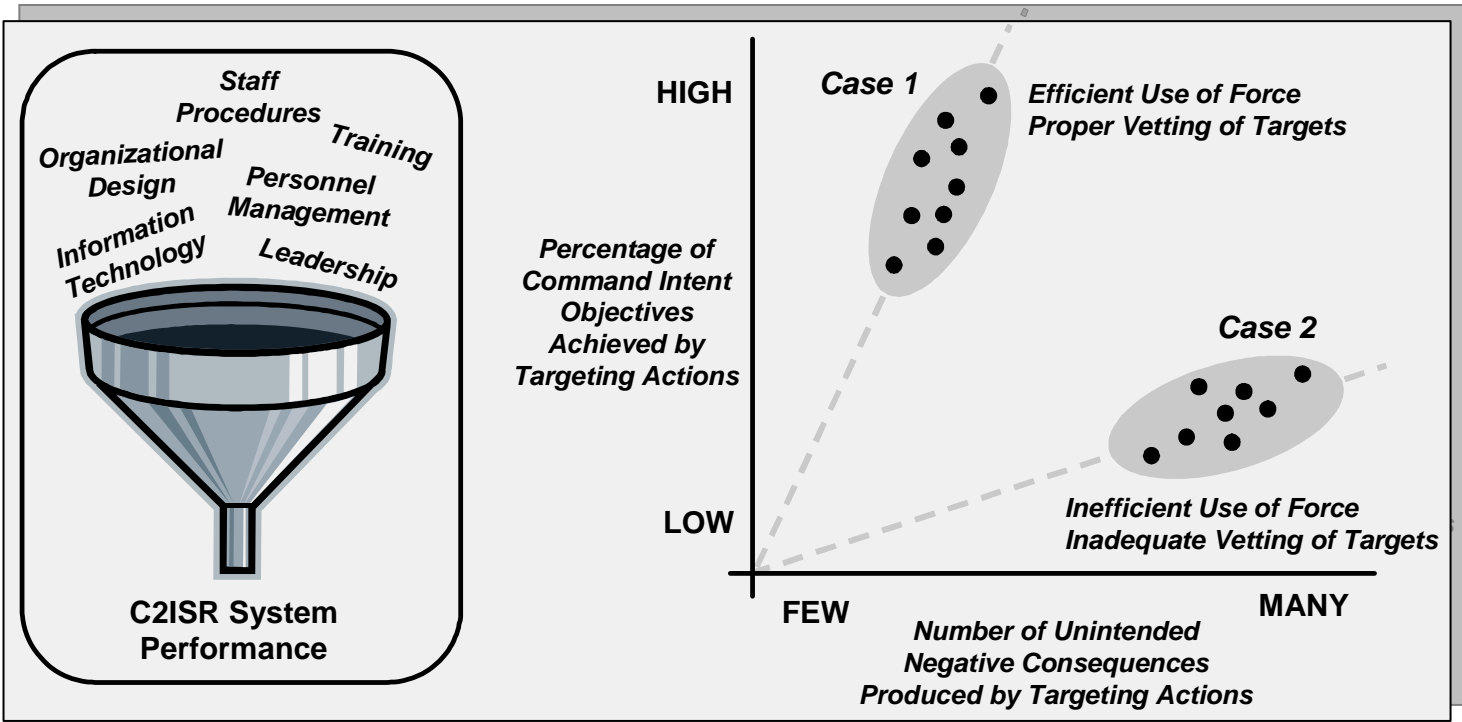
Staff Procedures

Training

Organizational Design

Personnel Management

Information Technology

Leadership

C2ISR System Performance

HIGH

LOW

Case 1

Efficient Use of Force
Proper Vetting of Targets

Percentage of Command Intent Objectives Achieved by Targeting Actions

Case 2

Inefficient Use of Force
Inadequate Vetting of Targets

FEW

MANY

Number of Unintended Negative Consequences Produced by Targeting Actions